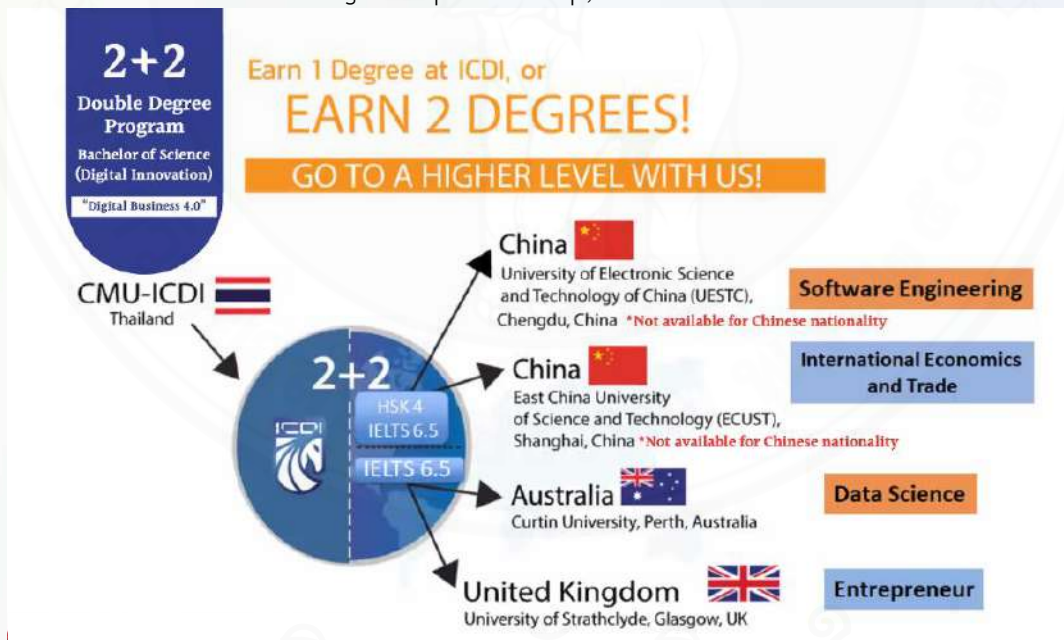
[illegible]

2+2
Double Degree Program
Bachelor of Science (Digital Innovation)
"Digital Business 4.0"

Earn 1 Degree at ICDI, or
EARN 2 DEGREES!
GO TO A HIGHER LEVEL WITH US!

CMU-ICDI
Thailand

2+2
HSK 4
IELTS 6.5
IELTS 6.5
ICDI

China
University of Electronic Science and Technology of China (UESTC), Chengdu, China *Not available for Chinese nationality
Software Engineering

China
East China University of Science and Technology (ECUST), Shanghai, China *Not available for Chinese nationality
International Economics and Trade

Australia
Curtin University, Perth, Australia
Data Science

United Kingdom
University of Strathclyde, Glasgow, UK
Entrepreneur